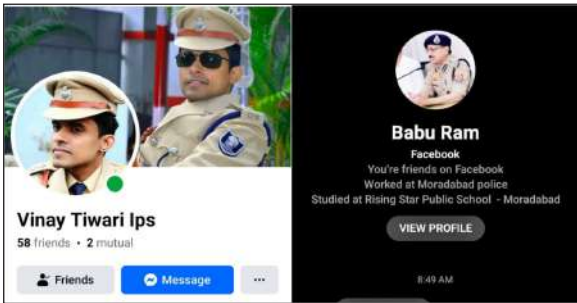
Vinay Tiwari Ips
58 friends • 2 mutual
Friends
Message
...

Babu Ram
Facebook
You're friends on Facebook
Worked at Moradabad police
Studied at Rising Star Public School - Moradabad
VIEW PROFILE
8:49 AM